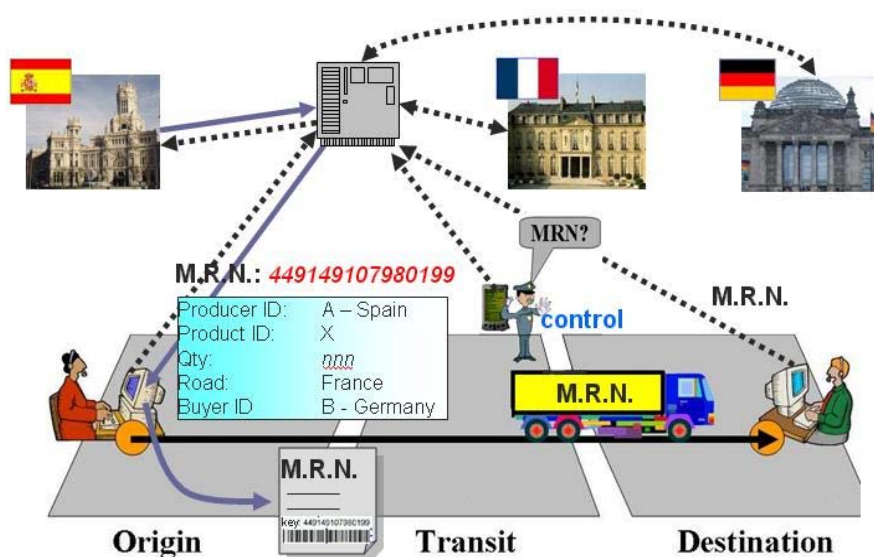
MRN?

M.R.N.: 449149107980199

| Producer ID: | A – Spain |
|---|---|
| Product ID: | X |
| Qty: | nnn |
| Road: | France |
| Buyer ID | B - Germany |

control

M.R.N.

M.R.N.

M.R.N.

key: 449149107980199

Origin

Transit

Destination